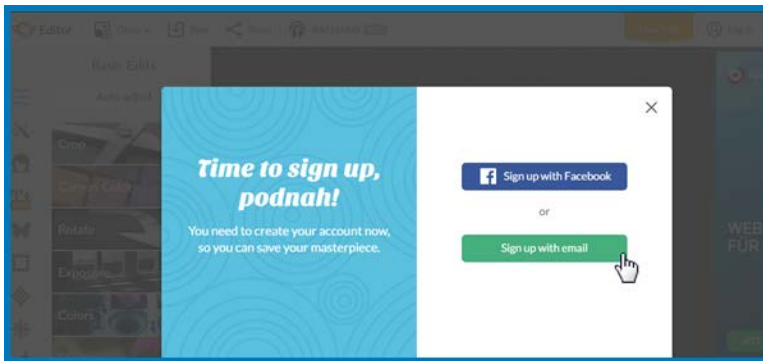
Editor

Basic Edits

Auto adjust

Crop

Canvas Color

Rotate

Exposure

Colors

Time to sign up, podnah!

You need to create your account now, so you can save your masterpiece.

×

Sign up with Facebook

or

Sign up with email

WEB
FÜR